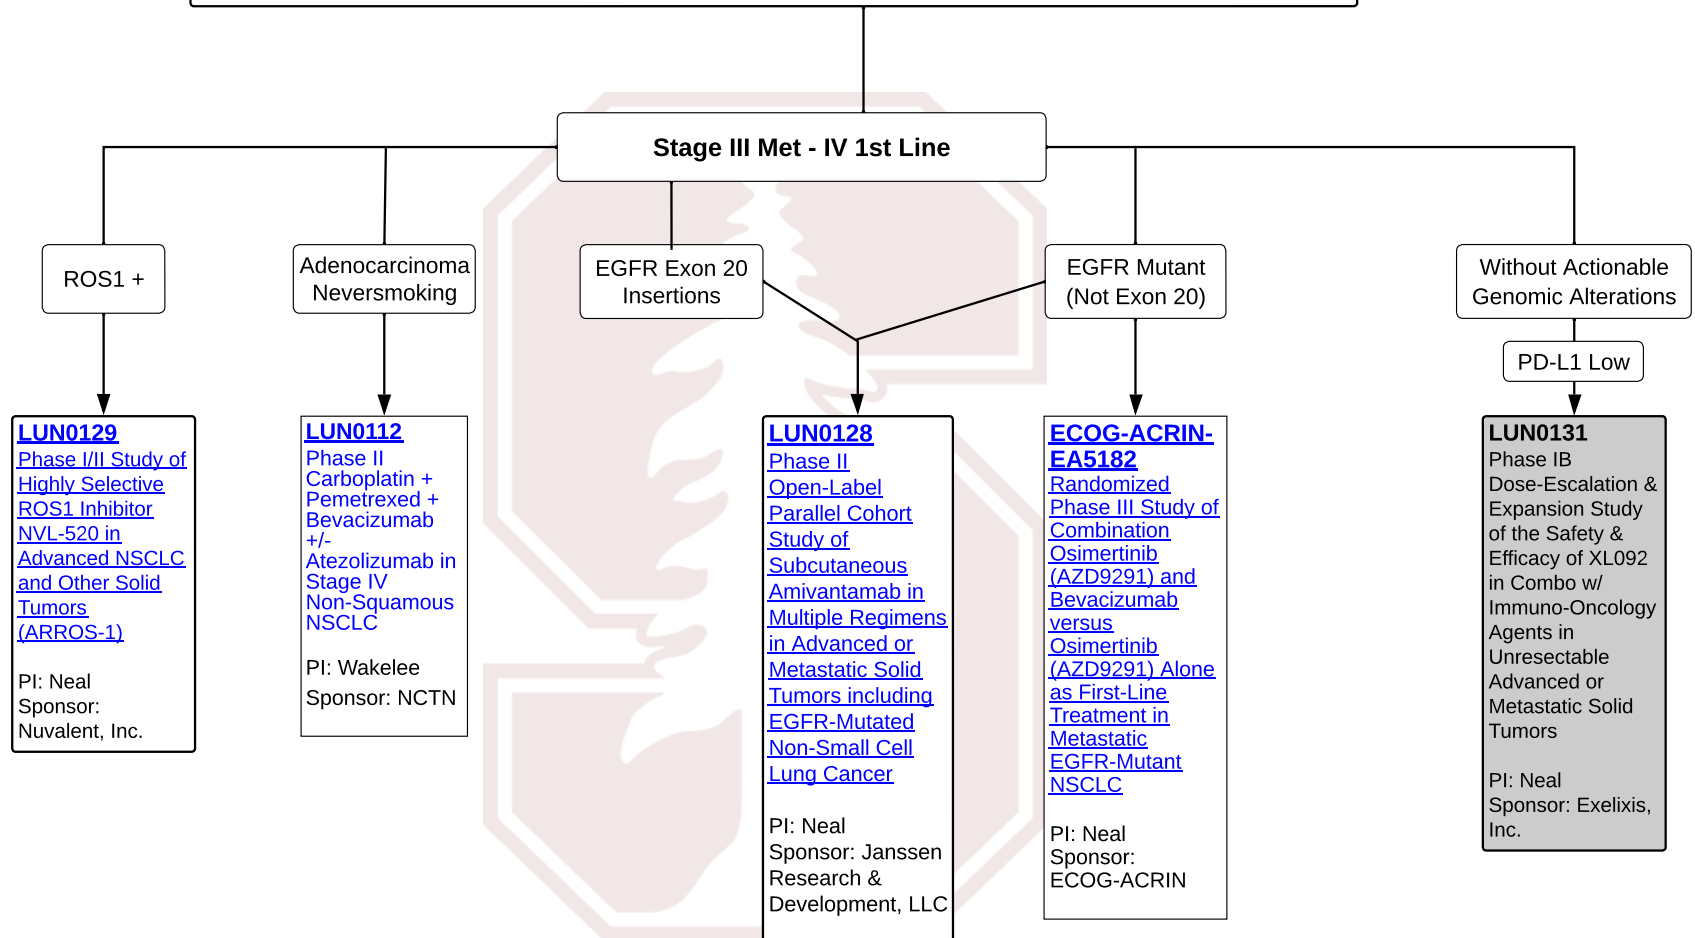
Stage III Met - IV 1st Line

ROS1 +

Adenocarcinoma Neversmoking

EGFR Exon 20 Insertions

EGFR Mutant (Not Exon 20)

Without Actionable Genomic Alterations

PD-L1 Low

LUN0129
Phase I/II Study of Highly Selective ROS1 Inhibitor NVL-520 in Advanced NSCLC and Other Solid Tumors (ARROS-1)

PI: Neal
Sponsor: Nuvalent, Inc.

LUN0112
Phase II Carboplatin + Pemetrexed + Bevacizumab +/- Atezolizumab in Stage IV Non-Squamous NSCLC

PI: Wakelee
Sponsor: NCTN

LUN0128
Phase II Open-Label Parallel Cohort Study of Subcutaneous Amivantamab in Multiple Regimens in Advanced or Metastatic Solid Tumors including EGFR-Mutated Non-Small Cell Lung Cancer

PI: Neal
Sponsor: Janssen Research & Development, LLC

ECOG-ACRIN-EA5182
Randomized Phase III Study of Combination Osimertinib (AZD9291) and Bevacizumab versus Osimertinib (AZD9291) Alone as First-Line Treatment in Metastatic EGFR-Mutant NSCLC

PI: Neal
Sponsor: ECOG-ACRIN

LUN0131
Phase IB Dose-Escalation & Expansion Study of the Safety & Efficacy of XL092 in Combo w/ Immuno-Oncology Agents in Unresectable Advanced or Metastatic Solid Tumors

PI: Neal
Sponsor: Exelixis, Inc.